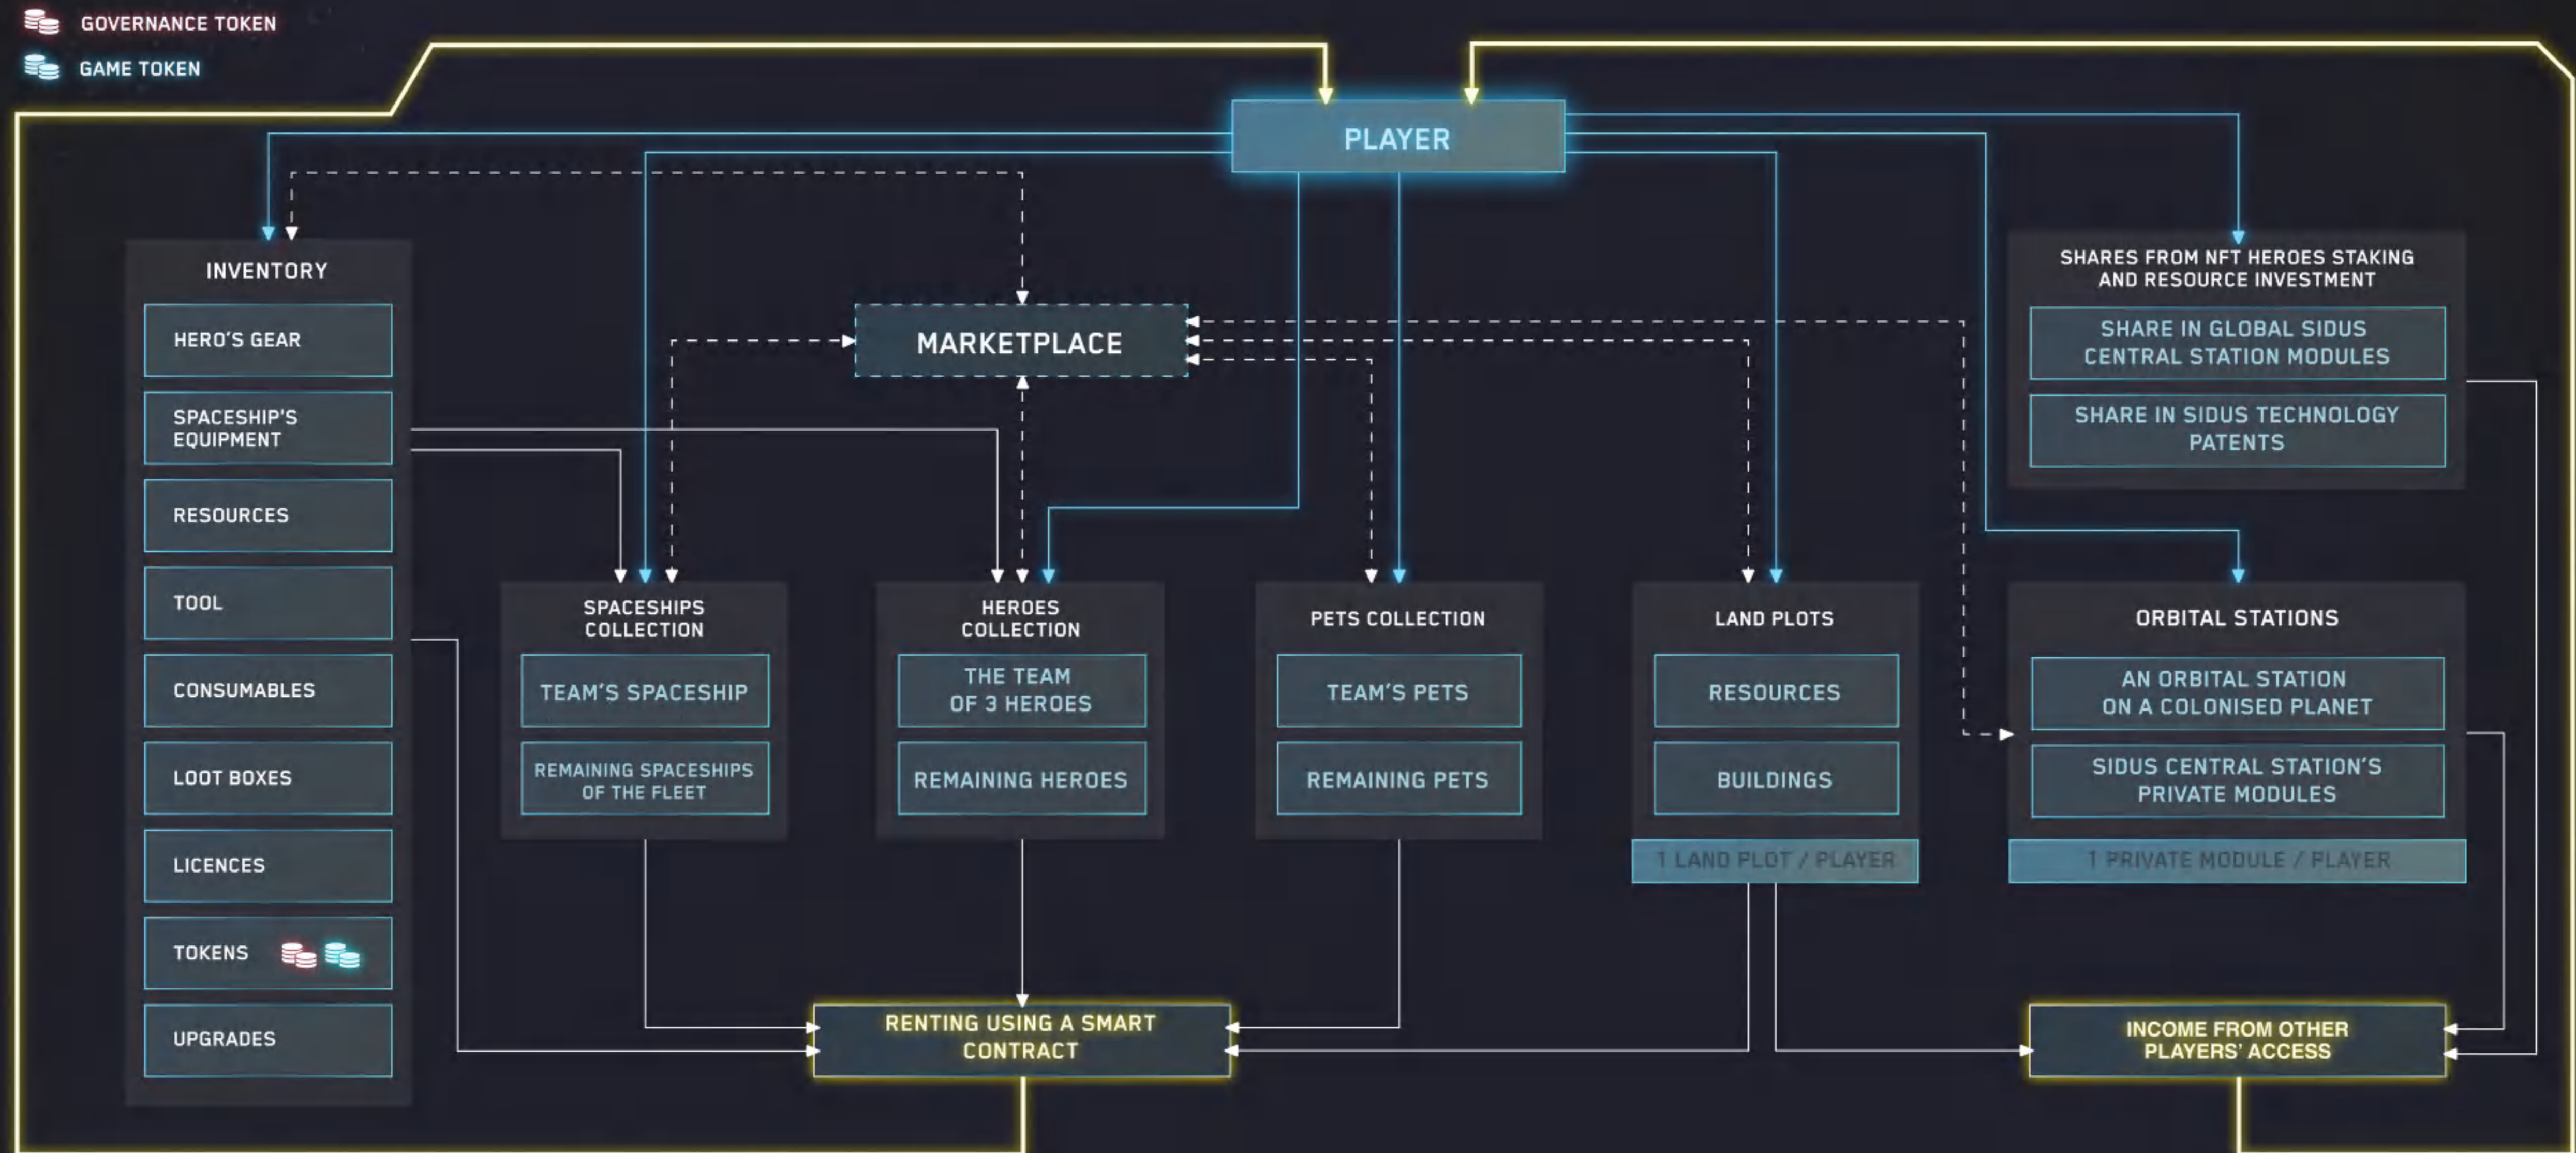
GOVERNANCE TOKEN

GAME TOKEN

PLAYER

INVENTORY

HERO'S GEAR

SPACESHIP'S EQUIPMENT

RESOURCES

TOOL

CONSUMABLES

LOOT BOXES

LICENCES

TOKENS

UPGRADES

MARKETPLACE

SHARES FROM NFT HEROES STAKING AND RESOURCE INVESTMENT

SHARE IN GLOBAL SIDUS CENTRAL STATION MODULES

SHARE IN SIDUS TECHNOLOGY PATENTS

SPACESHIPS COLLECTION

TEAM'S SPACESHIP

REMAINING SPACESHIPS OF THE FLEET

HEROES COLLECTION

THE TEAM OF 3 HEROES

REMAINING HEROES

PETS COLLECTION

TEAM'S PETS

REMAINING PETS

LAND PLOTS

RESOURCES

BUILDINGS

1 LAND PLOT / PLAYER

ORBITAL STATIONS

AN ORBITAL STATION ON A COLONISED PLANET

SIDUS CENTRAL STATION'S PRIVATE MODULES

1 PRIVATE MODULE / PLAYER

RENTING USING A SMART CONTRACT

INCOME FROM OTHER PLAYERS' ACCESS